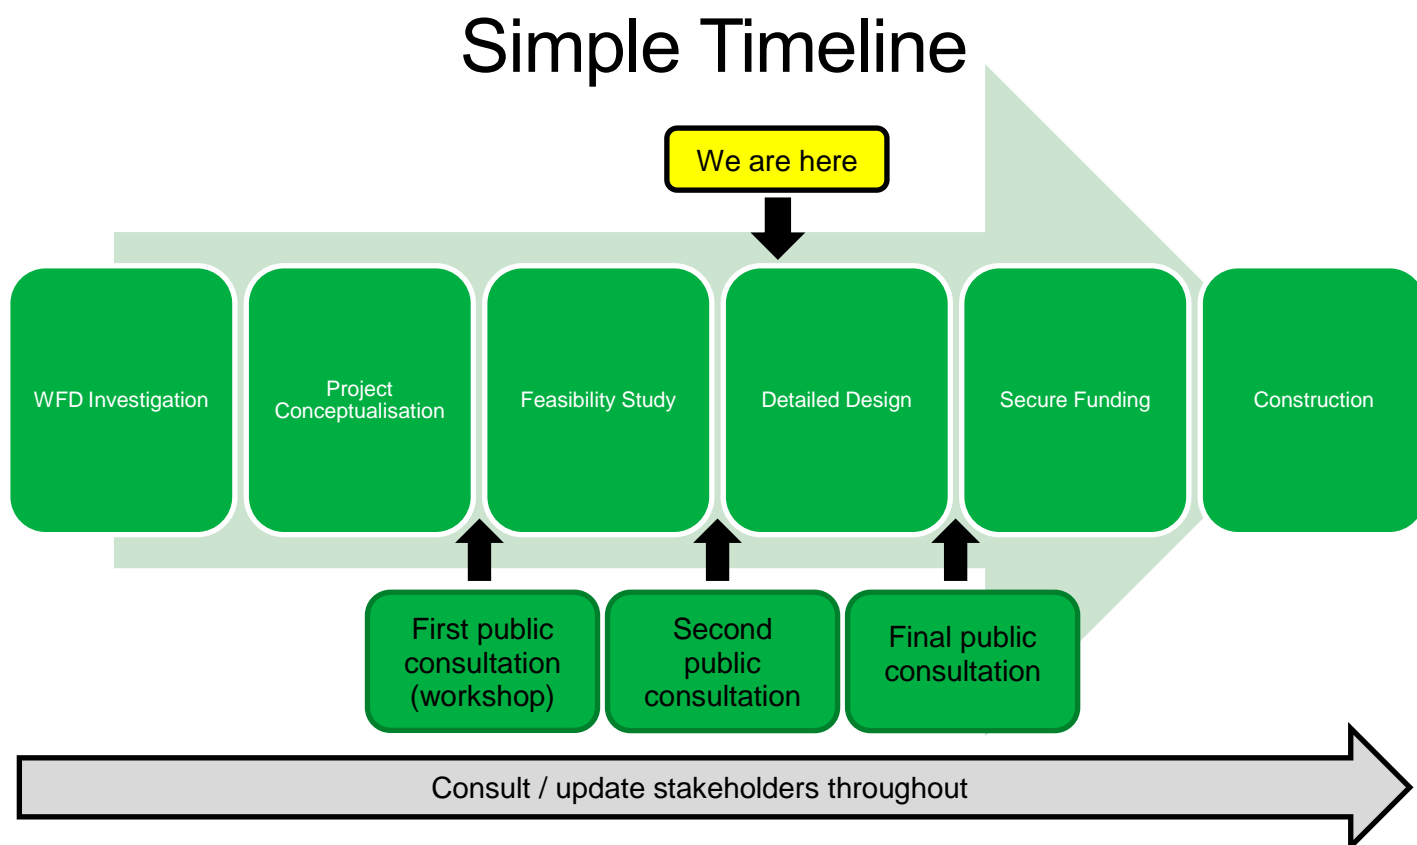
Simple Timeline

We are here

WFD Investigation

Project Conceptualisation

Feasibility Study

Detailed Design

Secure Funding

Construction

First public consultation (workshop)

Second public consultation

Final public consultation

Consult / update stakeholders throughout